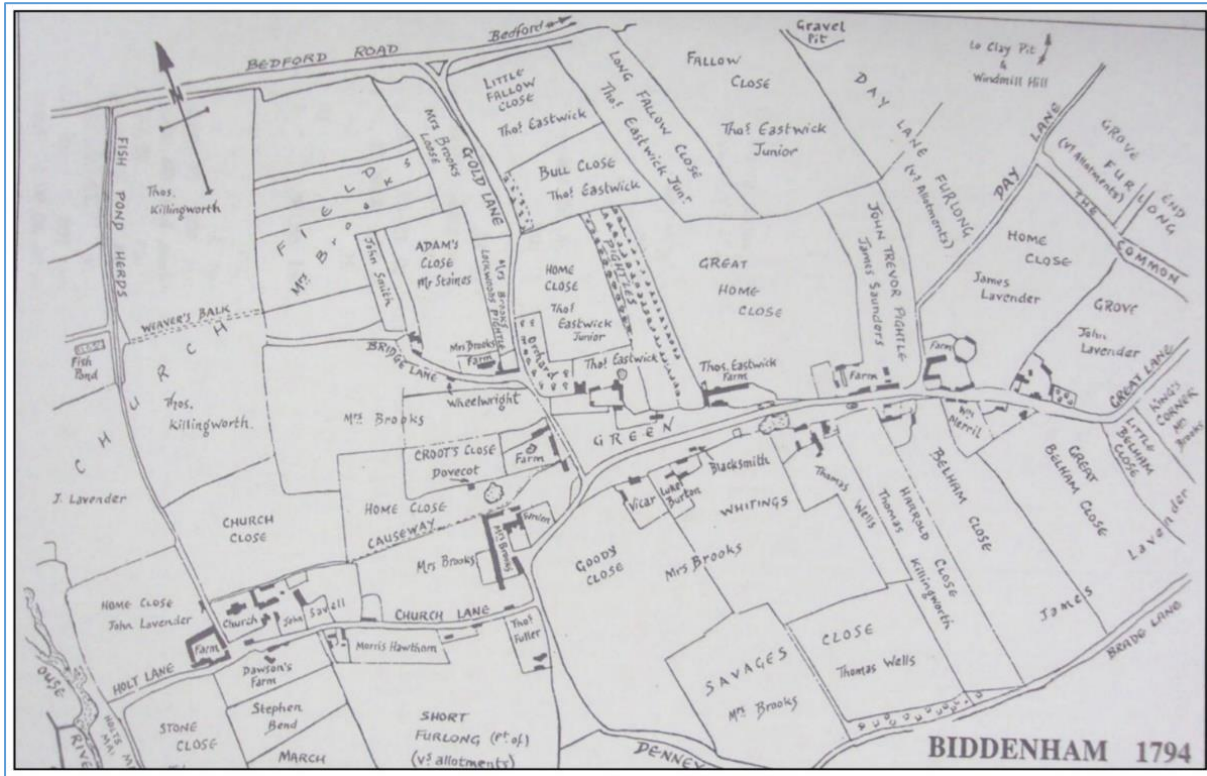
BEDFORD ROAD
Bedford
N
FISH POND HERDS
Thos. Killingworth
FIELDS
Mrs Brooks
Mrs Brooks Loose
OLD LANE
LITTLE FALLOW CLOSE
Thos Eastwick
LONG FALLOW CLOSE
Thos Eastwick Junr
Gravel Pit
FALLOW CLOSE
Thos Eastwick Junior
DAY LANE FURLONG
(vt Allotments)
to Clay Pit & Windmill Hill
DAY LANE
GROVE FURLONG
(vt Allotments)
END FURLONG
THE COMMON
BULL CLOSE
Thos Eastwick
John Smith
ADAM'S CLOSE
Mr Staines
Mrs Brooks
Lockwoods Pightle
HOME CLOSE
Thos Eastwick Junior
GREAT HOME CLOSE
JOHN TREVOR PIGHTLE
James Saunders
HOME CLOSE
James Lavender
GROVE
John Lavender
WEAVER'S BALK
Fish Pond
CHURCH
BRIDGE LANE
Mrs Brooks Farm
Orchard
Thos Eastwick
Thos. Eastwick Farm
Farm
Farm
GREAT LANE
KING'S CORNER
Mrs Brooks
Thos. Killingworth
Wheelwright
Mrs Brooks
GREEN
Wm Merril
LITTLE BELHAM CLOSE
GREAT BELHAM CLOSE
Lavender
J. Lavender
CROOT'S CLOSE
Dovecot
Farm
Blacksmith
Vicar
Luke Burton
Thomas Wells
WHITINGS
Thomas Wells
HAROLD CLOSE
Killingworth
BELHAM CLOSE
CHURCH CLOSE
HOME CLOSE
CAUSEWAY
Mrs Brooks
Stables
Mrs Brooks
GOODY CLOSE
Mrs Brooks
James
HOME CLOSE
John Lavender
Church
John Savell
CHURCH LANE
Morris Hawthorn
Thos Fuller
CLOSE
Thomas Wells
BRIDE LANE
HOLY LANE
Farm
Dawson's Farm
SAVAGES
Mrs Brooks
OUSE RIVER
HATS MA
STONE CLOSE
Stephen Bend
MARCH
SHORT Furlong (Pt of)
(vt allotments)
PENNEY
BIDDENHAM 1794